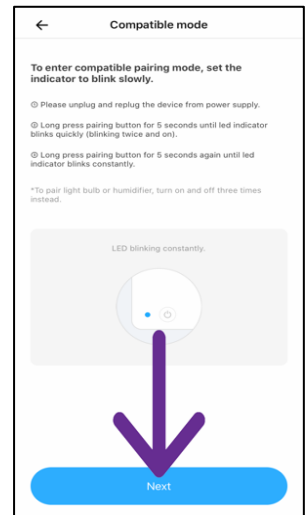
←

Compatible mode

To enter compatible pairing mode, set the indicator to blink slowly.

① Please unplug and replug the device from power supply.

② Long press pairing button for 5 seconds until led indicator blinks quickly (blinking twice and on).

③ Long press pairing button for 5 seconds again until led indicator blinks constantly.

*To pair light bulb or humidifier, turn on and off three times instead.

LED blinking constantly.

Next